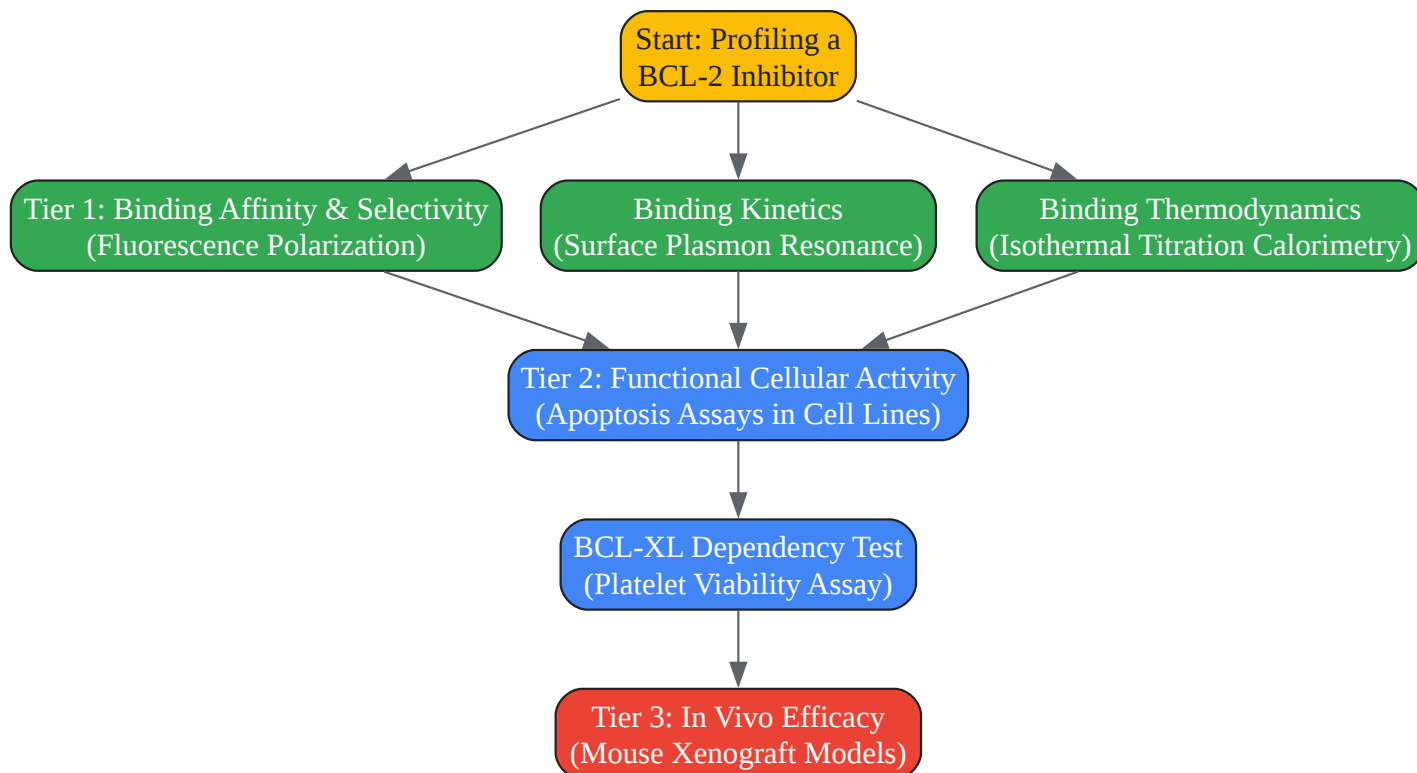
Start: Profiling a BCL-2 Inhibitor

Tier 1: Binding Affinity & Selectivity (Fluorescence Polarization)

Binding Kinetics (Surface Plasmon Resonance)

Binding Thermodynamics (Isothermal Titration Calorimetry)

Tier 2: Functional Cellular Activity (Apoptosis Assays in Cell Lines)

BCL-XL Dependency Test (Platelet Viability Assay)

Tier 3: In Vivo Efficacy (Mouse Xenograft Models)